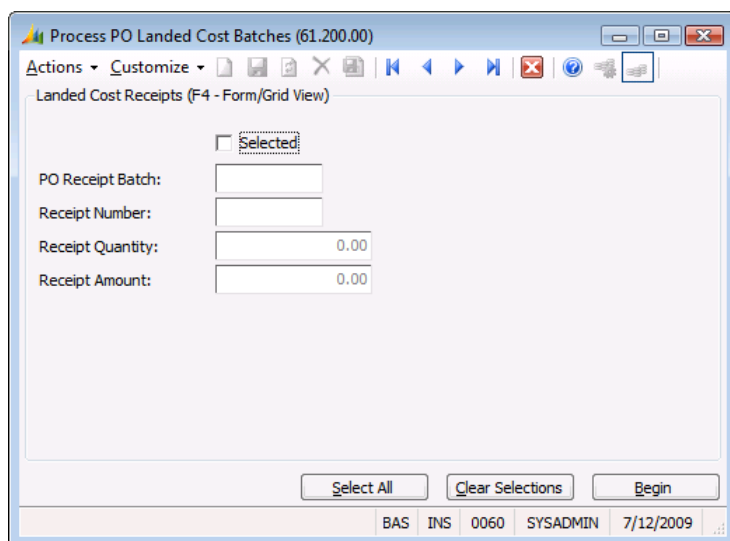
Process PO Landed Cost Batches (61.200.00)

Actions ▾ Customize ▾

Landed Cost Receipts (F4 - Form/Grid View)

Selected

PO Receipt Batch:

Receipt Number:

Receipt Quantity: 0.00

Receipt Amount: 0.00

Select All | Clear Selections | Begin

BAS | INS | 0060 | SYSADMIN | 7/12/2009